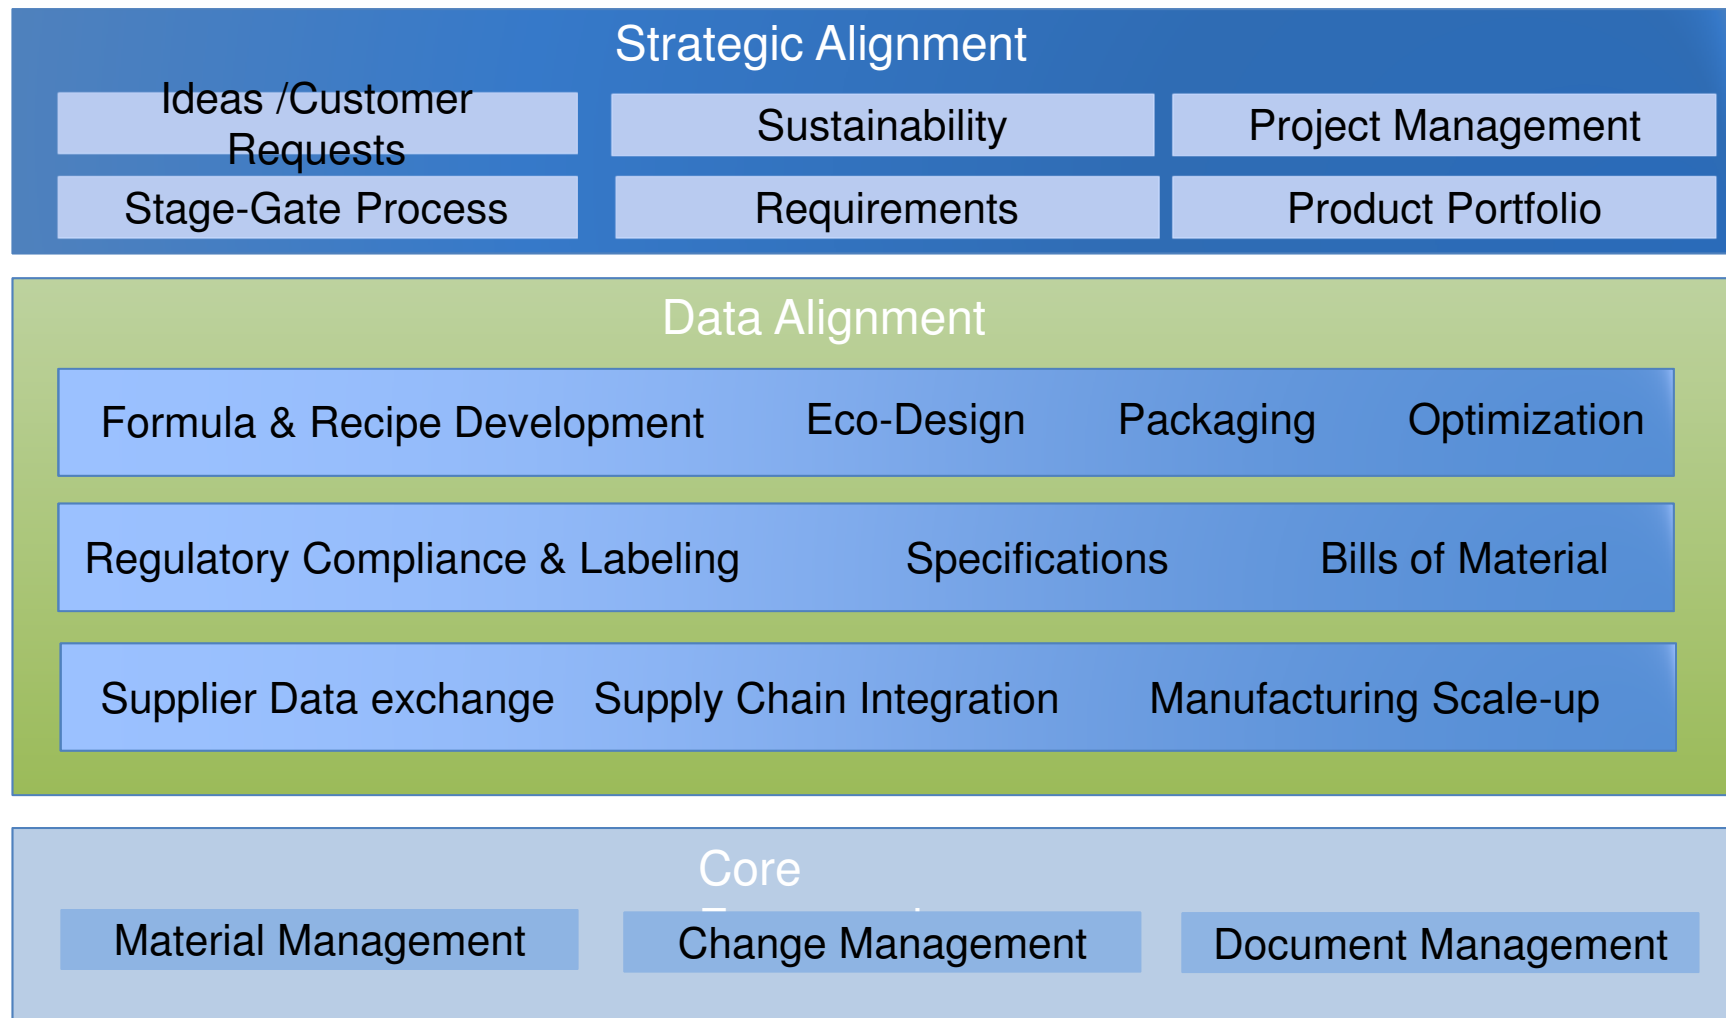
Strategic Alignment

Ideas /Customer Requests

Sustainability

Project Management

Stage-Gate Process

Requirements

Product Portfolio

Data Alignment

Formula & Recipe Development

Eco-Design

Packaging

Optimization

Regulatory Compliance & Labeling

Specifications

Bills of Material

Supplier Data exchange

Supply Chain Integration

Manufacturing Scale-up

Core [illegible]

Material Management

Change Management

Document Management